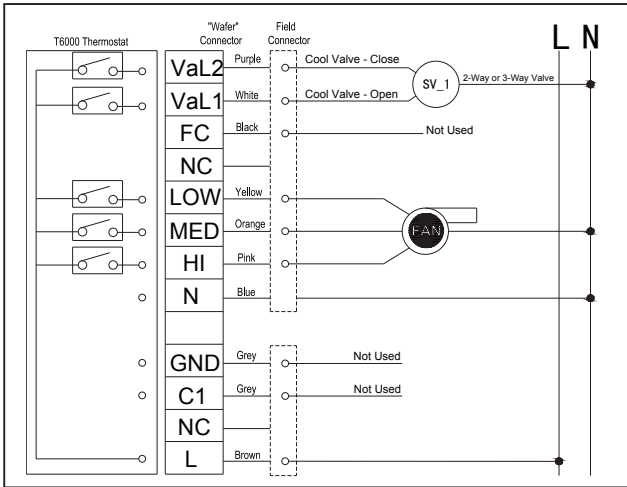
T6000 Thermostat

"Wafer" Connector

Field Connector

L N

VaL2 Purple Cool Valve - Close

SV_1 2-Way or 3-Way Valve

VaL1 White Cool Valve - Open

FC Black Not Used

NC

LOW Yellow

MED Orange

FAN

HI Pink

N Blue

GND Grey Not Used

C1 Grey Not Used

NC

L Brown